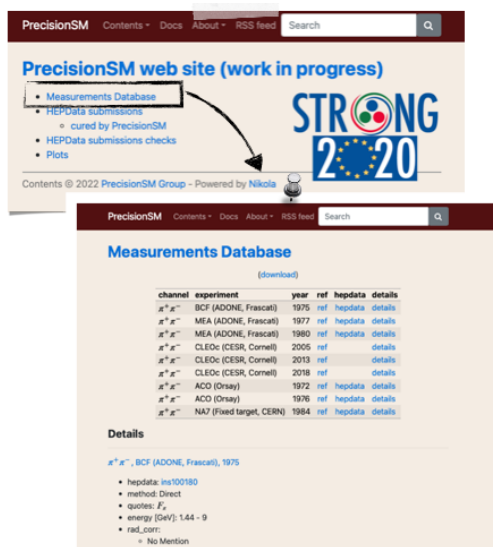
PrecisionSM Contents Docs About RSS feed Search

PrecisionSM web site (work in progress)

- Measurements Database
- HEPData submissions
  - cured by PrecisionSM
- HEPData submissions checks
- Plots

STRONG 2020

Contents © 2022 PrecisionSM Group - Powered by Nikola

PrecisionSM Contents Docs About RSS feed Search

Measurements Database

(download)

| channel | experiment | year | ref | hepdata | details |
|---|---|---|---|---|---|
| $\pi^+\pi^-$ | BCF (ADONE, Frascati) | 1975 | ref | hepdata | details |
| $\pi^+\pi^-$ | MEA (ADONE, Frascati) | 1977 | ref | hepdata | details |
| $\pi^+\pi^-$ | MEA (ADONE, Frascati) | 1980 | ref | hepdata | details |
| $\pi^+\pi^-$ | CLEOc (CESR, Cornell) | 2005 | ref | | details |
| $\pi^+\pi^-$ | CLEOc (CESR, Cornell) | 2013 | ref | | details |
| $\pi^+\pi^-$ | CLEOc (CESR, Cornell) | 2018 | ref | | details |
| $\pi^+\pi^-$ | ACO (Orsay) | 1972 | ref | hepdata | details |
| $\pi^+\pi^-$ | ACO (Orsay) | 1976 | ref | hepdata | details |
| $\pi^+\pi^-$ | NA7 (Fixed target, CERN) | 1984 | ref | hepdata | details |

Details

$\pi^+\pi^-$, BCF (ADONE, Frascati), 1975

- hepdata: ins100180
- method: Direct
- quotes: $F_\pi$
- energy [GeV]: 1.44 - 9
- rad_corr:
  - No Mention